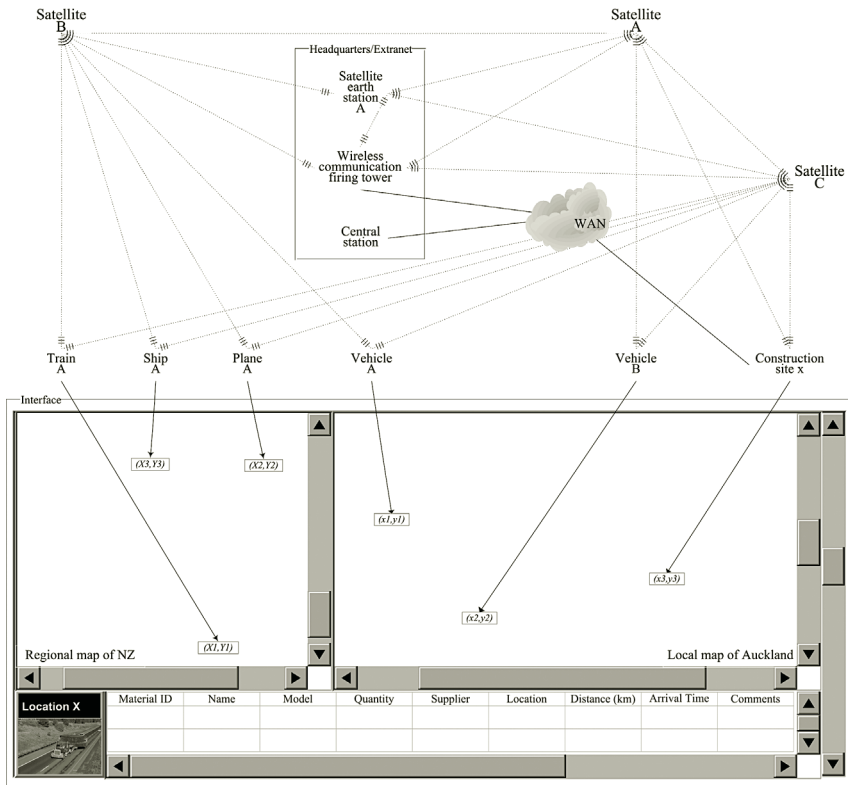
Satellite B

Satellite A

Headquarters/Extranet

Satellite earth station A

Wireless communication firing tower

Central station

Satellite C

WAN

Train A

Ship A

Plane A

Vehicle A

Vehicle B

Construction site x

Interface

(X3,Y3)

(X2,Y2)

(X1,Y1)

Regional map of NZ

(x1,y1)

(x2,y2)

(x3,y3)

Local map of Auckland

Location X

| Material ID | Name | Model | Quantity | Supplier | Location | Distance (km) | Arrival Time | Comments |
|---|---|---|---|---|---|---|---|---|
| | | | | | | | | |
| | | | | | | | | |